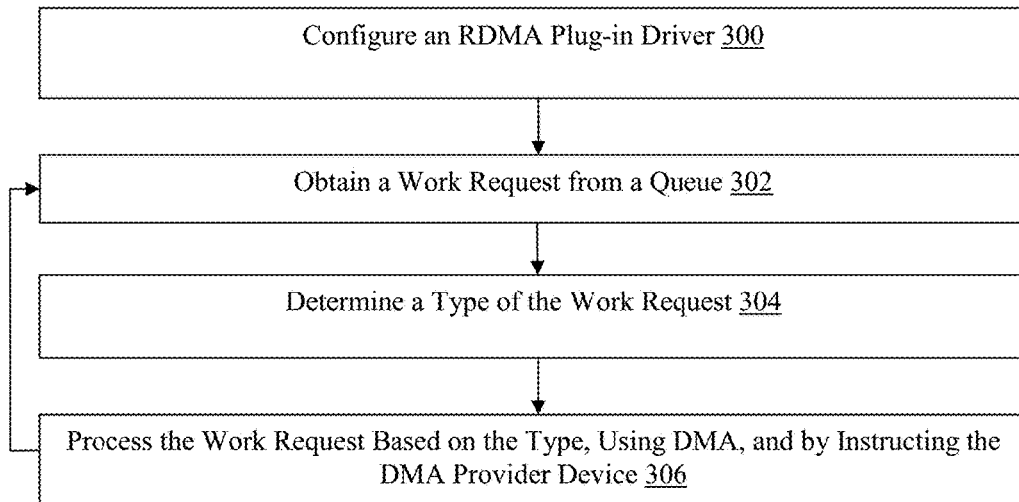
Configure an RDMA Plug-in Driver 300

Obtain a Work Request from a Queue 302

Determine a Type of the Work Request 304

Process the Work Request Based on the Type, Using DMA, and by Instructing the DMA Provider Device 306